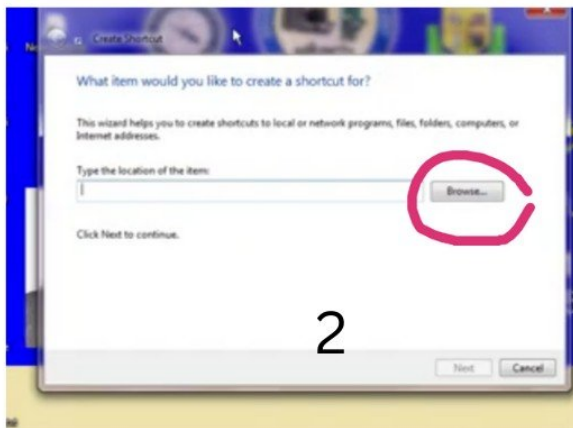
Create Shortcut

What item would you like to create a shortcut for?

This wizard helps you to create shortcuts to local or network programs, files, folders, computers, or Internet addresses.

Type the location of the item:

Browse...

Click Next to continue.

2

Next Cancel